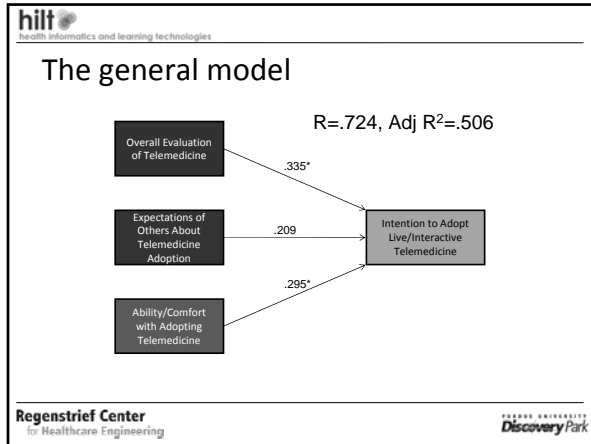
hilt
health informatics and learning technologies

The general model

R=.724, Adj $R^2$=.506

Overall Evaluation of Telemedicine

.335*

Expectations of Others About Telemedicine Adoption

.209

Intention to Adopt Live/Interactive Telemedicine

.295*

Ability/Comfort with Adopting Telemedicine

Regenstrief Center
for Healthcare Engineering

PURDUE UNIVERSITY
Discovery Park